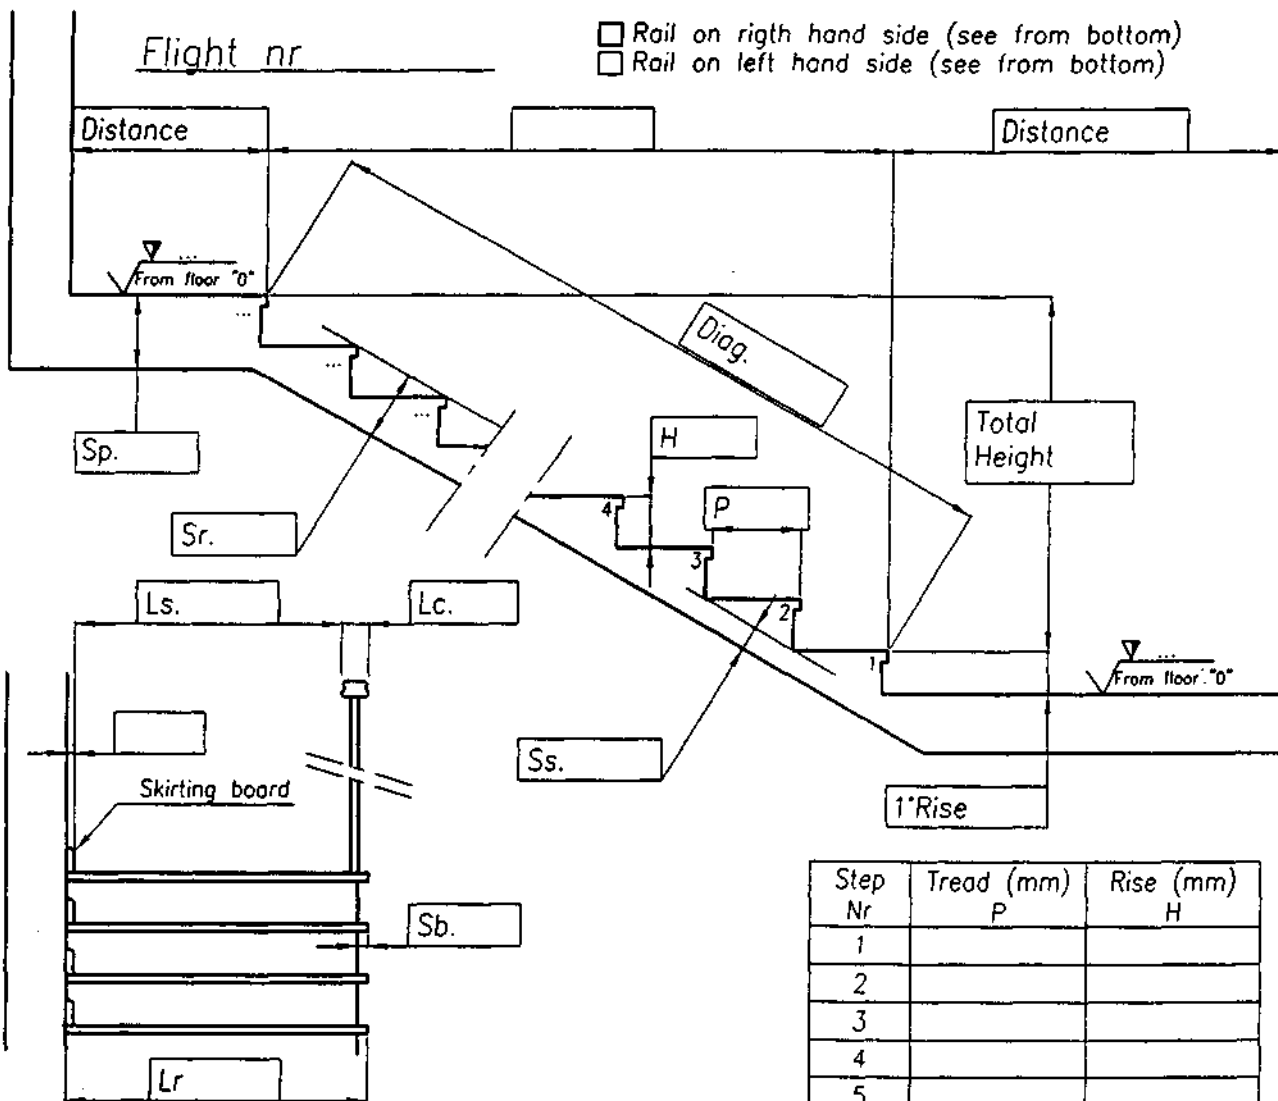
Flight nr

☐ Rail on rigth hand side (see from bottom)
☐ Rail on left hand side (see from bottom)

Distance

Distance

From floor "0"

...

...

...

...

Diag.

Total Height

Sp.

H

Sr.

4

P

3

Ls.

Lc.

2

1

From floor "0"

...

Ss.

Skirting board

1°Rise

Sb.

Lr

| Step Nr | Tread (mm) P | Rise (mm) H |
|---|---|---|
| 1 | | |
| 2 | | |
| 3 | | |
| 4 | | |
| 5 | | |